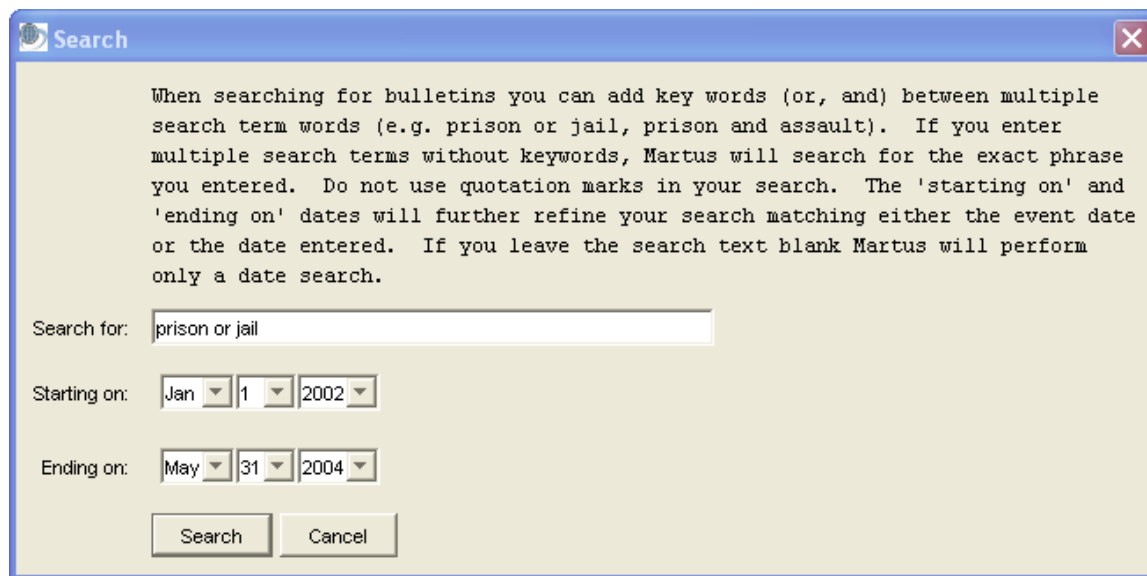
Search

When searching for bulletins you can add key words (or, and) between multiple search term words (e.g. prison or jail, prison and assault). If you enter multiple search terms without keywords, Martus will search for the exact phrase you entered. Do not use quotation marks in your search. The 'starting on' and 'ending on' dates will further refine your search matching either the event date or the date entered. If you leave the search text blank Martus will perform only a date search.

Search for: prison or jail

Starting on: Jan 1 2002

Ending on: May 31 2004

Search Cancel